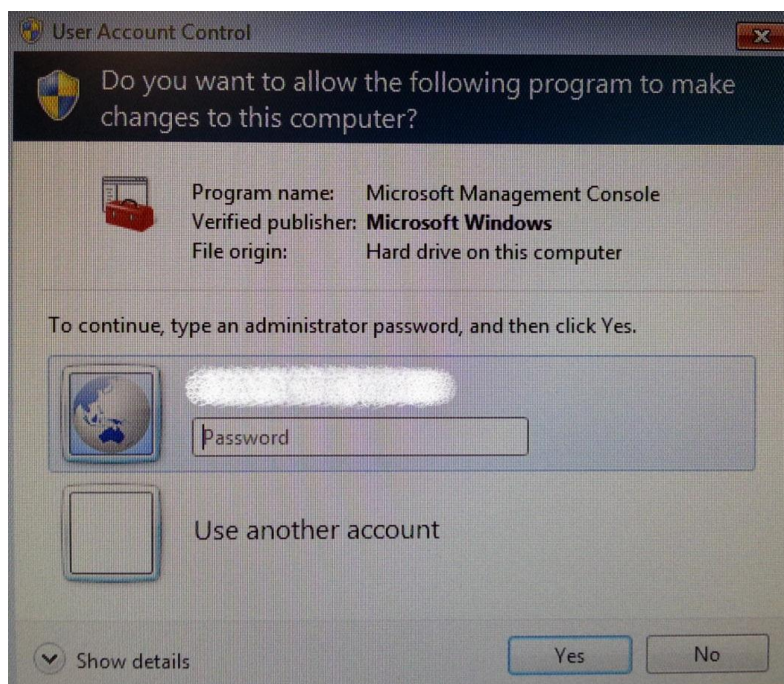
User Account Control

Do you want to allow the following program to make changes to this computer?

Program name: Microsoft Management Console
Verified publisher: **Microsoft Windows**
File origin: Hard drive on this computer

To continue, type an administrator password, and then click Yes.

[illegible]

Password

Use another account

Show details

Yes

No